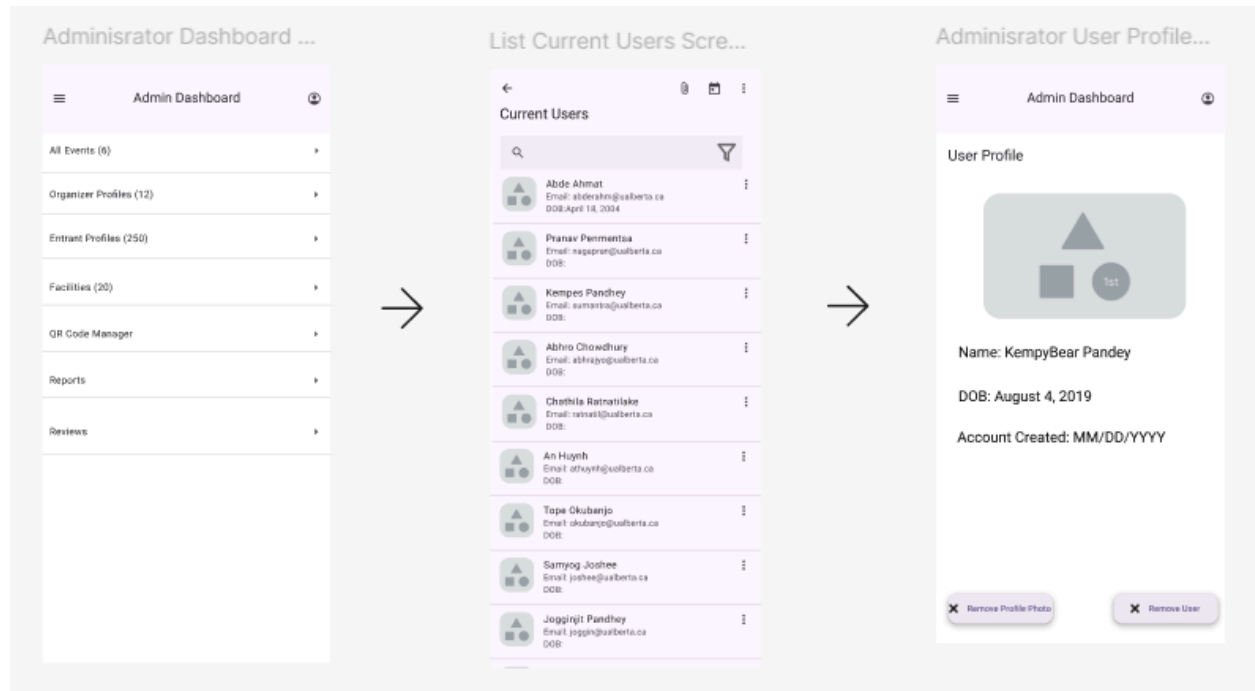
Adminisrator Dashboard ...

Admin Dashboard

All Events (6)

Organizer Profiles (12)

Entrant Profiles (250)

Facilities (20)

QR Code Manager

Reports

Reviews

List Current Users Scre...

Current Users

Abde Ahmat
Email: abderahm@ualberta.ca
DOB:April 18, 2004

Pranav Penmentsa
Email: nagapren@ualberta.ca
DOB:

Kempes Pandhey
Email: sumantra@ualberta.ca
DOB:

Abhro Chowdhury
Email: abhrajyo@ualberta.ca
DOB:

Chathila Ratnatilake
Email: ratnatil@ualberta.ca
DOB:

An Huynh
Email: athuynh@ualberta.ca
DOB:

Tope Okubanjo
Email: okubanjo@ualberta.ca
DOB:

Samyog Joshee
Email: joshee@ualberta.ca
DOB:

Jogginjit Pandhey
Email: joggin@ualberta.ca
DOB:

Adminisrator User Profile...

Admin Dashboard

User Profile

1st

Name: KempyBear Pandey

DOB: August 4, 2019

Account Created: MM/DD/YYYY

Remove Profile Photo

Remove User